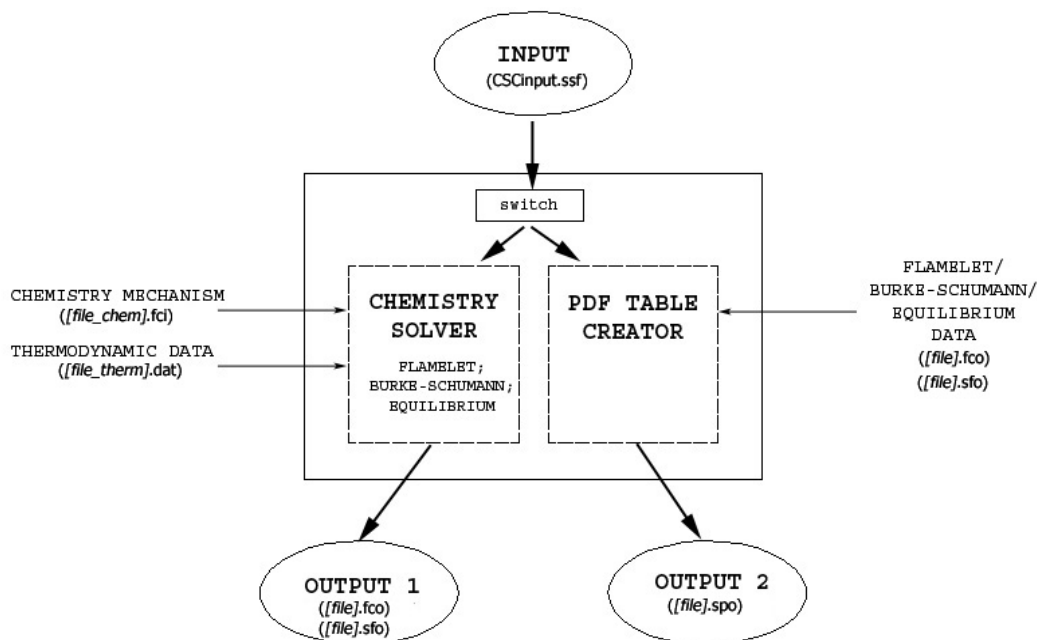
INPUT
(CSCinput.ssf)

switch

CHEMISTRY MECHANISM
([file_chem].fci)

THERMODYNAMIC DATA
([file_therm].dat)

CHEMISTRY SOLVER

FLAMELET;
BURKE-SCHUMANN;
EQUILIBRIUM

PDF TABLE CREATOR

FLAMELET/
BURKE-SCHUMANN/
EQUILIBRIUM
DATA
([file].fco)
([file].sfo)

OUTPUT 1
([file].fco)
([file].sfo)

OUTPUT 2
([file].spo)